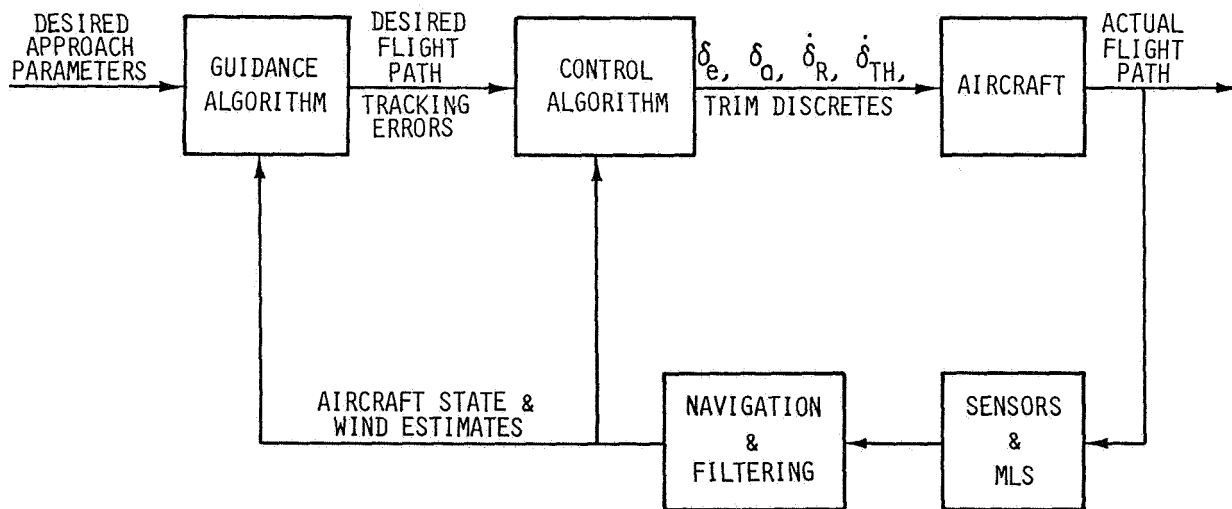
DESIRED APPROACH PARAMETERS

GUIDANCE ALGORITHM

DESIRED FLIGHT PATH

TRACKING ERRORS

CONTROL ALGORITHM

$\delta_e$, $\delta_a$, $\dot{\delta}_R$, $\dot{\delta}_{TH}$,

TRIM DISCRETES

AIRCRAFT

ACTUAL FLIGHT PATH

AIRCRAFT STATE & WIND ESTIMATES

NAVIGATION & FILTERING

SENSORS & MLS